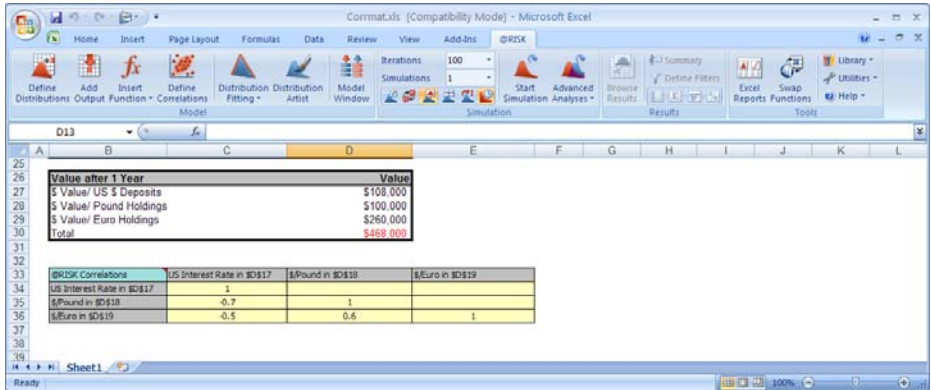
Cormat.xls [Compatibility Mode] - Microsoft Excel

Home Insert Page Layout Formulas Data Review View Add-Ins @RISK

Define Distributions Add Output Insert Function Define Correlations Distribution Fitting Distribution Artist Model Window Model

Iterations 100
Simulations 1
Start Simulation Advanced Analyses Simulation

Browse Results Summary Define Filters Results

Excel Reports Swap Functions Tools

Library Utilities Help

D13 $f_x$

| | A | B | C | D | E | F | G | H | I | J | K | L |
|---|---|---|---|---|---|---|---|---|---|---|---|---|
| 25 | | | | | | | | | | | | |
| 26 | | Value after 1 Year | | Value | | | | | | | | |
| 27 | | \$ Value/ US \$ Deposits | | \$108,000 | | | | | | | | |
| 28 | | \$ Value/ Pound Holdings | | \$100,000 | | | | | | | | |
| 29 | | \$ Value/ Euro Holdings | | \$260,000 | | | | | | | | |
| 30 | | Total | | \$468,000 | | | | | | | | |
| 31 | | | | | | | | | | | | |
| 32 | | | | | | | | | | | | |
| 33 | | @RISK Correlations | US Interest Rate in \$D\$17 | \$/Pound in \$D\$18 | \$/Euro in \$D\$19 | | | | | | | |
| 34 | | US Interest Rate in \$D\$17 | 1 | | | | | | | | | |
| 35 | | \$/Pound in \$D\$18 | -0.7 | 1 | | | | | | | | |
| 36 | | \$/Euro in \$D\$19 | -0.5 | 0.6 | 1 | | | | | | | |
| 37 | | | | | | | | | | | | |
| 38 | | | | | | | | | | | | |
| 39 | | | | | | | | | | | | |

Sheet1

Ready 100%